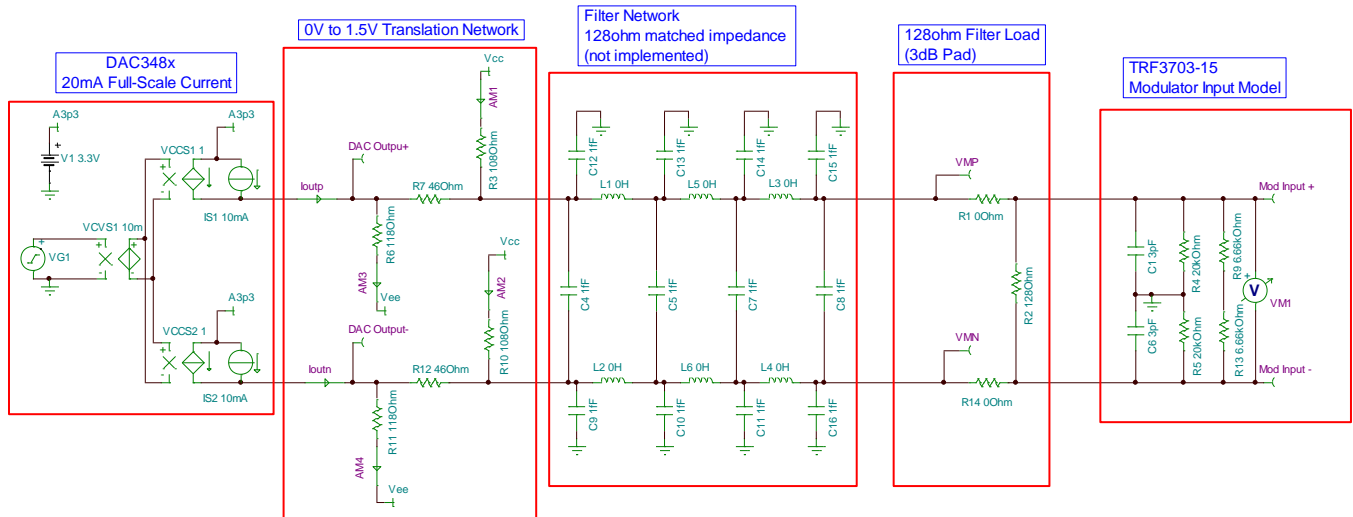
DAC348x
20mA Full-Scale Current

0V to 1.5V Translation Network

Filter Network
128ohm matched impedance
(not implemented)

128ohm Filter Load
(3dB Pad)

TRF3703-15
Modulator Input Model

A3p3
V1 3.3V
VCCS1 1
A3p3
IS1 10mA
VCVS1 10m
VG1
A3p3
VCCS2 1
IS2 10mA

DAC Output+
Ioutp
R7 46Ohm
Vcc
AM1
R3 108Ohm
R6 118Ohm
AM3
Vee
Vcc
AM2
R10 108Ohm
DAC Output-
Ioutn
R12 46Ohm
R11 118Ohm
AM4
Vee

C12 1fF
C13 1fF
C14 1fF
C15 1fF
L1 0H
L5 0H
L3 0H
C4 1fF
C5 1fF
C7 1fF
C8 1fF
L2 0H
L6 0H
L4 0H
C9 1fF
C10 1fF
C11 1fF
C16 1fF

VMP
R1 0Ohm
R2 128Ohm
VMN
R14 0Ohm

Mod Input +
C1 3pF
R4 20kOhm
R9 6.66kOhm
VM1
C6 3pF
R5 20kOhm
R13 6.66kOhm
Mod Input -